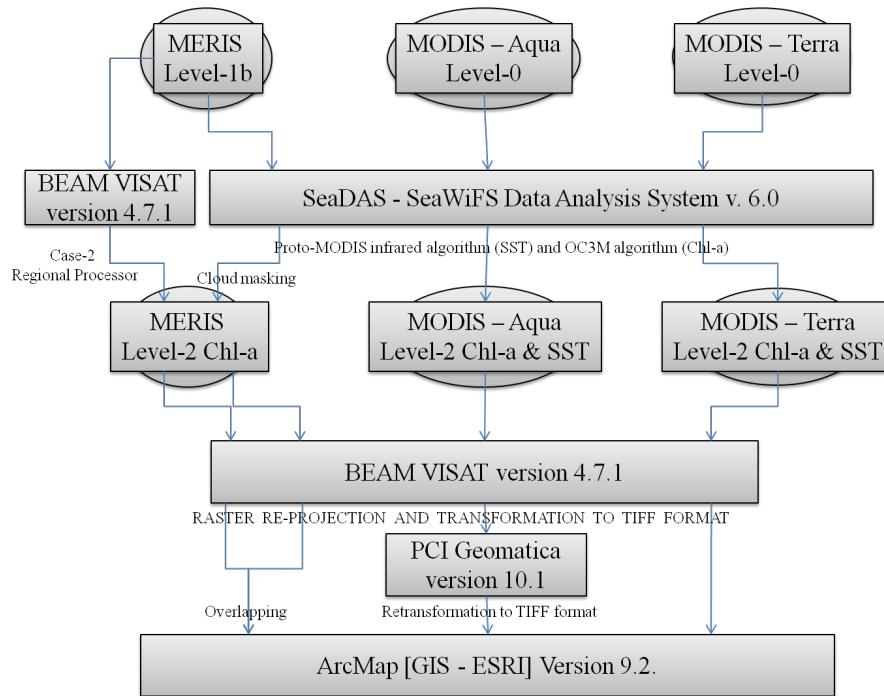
MERIS Level-1b

MODIS – Aqua Level-0

MODIS – Terra Level-0

BEAM VISAT version 4.7.1

SeaDAS - SeaWiFS Data Analysis System v. 6.0

Proto-MODIS infrared algorithm (SST) and OC3M algorithm (Chl-a)

Case-2 Regional Processor

Cloud masking

MERIS Level-2 Chl-a

MODIS – Aqua Level-2 Chl-a & SST

MODIS – Terra Level-2 Chl-a & SST

BEAM VISAT version 4.7.1

RASTER RE-PROJECTION AND TRANSFORMATION TO TIFF FORMAT

PCI Geomatica version 10.1

Overlapping

Retransformation to TIFF format

ArcMap [GIS - ESRI] Version 9.2.